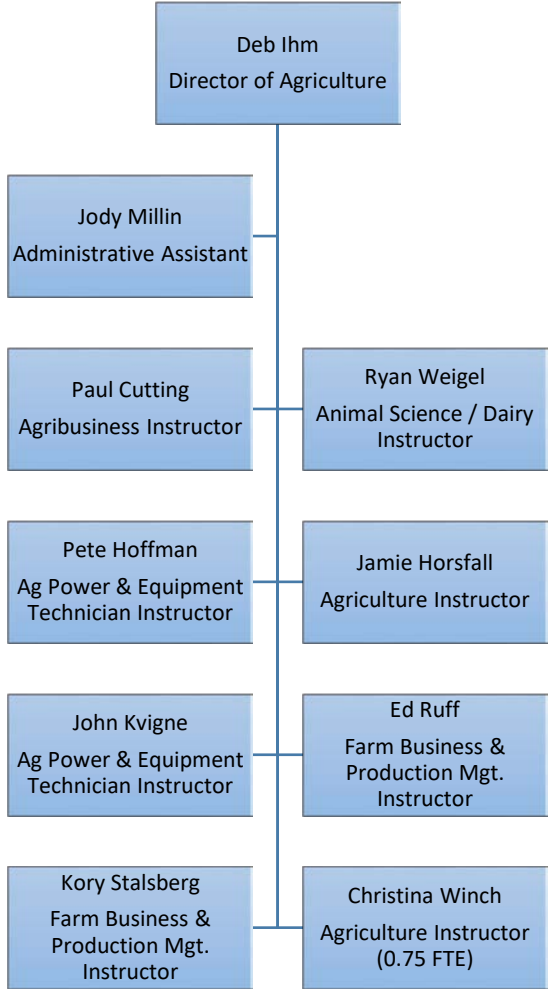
Deb Ihm
Director of Agriculture

Jody Millin
Administrative Assistant

Paul Cutting
Agribusiness Instructor

Ryan Weigel
Animal Science / Dairy Instructor

Pete Hoffman
Ag Power & Equipment Technician Instructor

Jamie Horsfall
Agriculture Instructor

John Kvigne
Ag Power & Equipment Technician Instructor

Ed Ruff
Farm Business & Production Mgt. Instructor

Kory Stalsberg
Farm Business & Production Mgt. Instructor

Christina Winch
Agriculture Instructor (0.75 FTE)